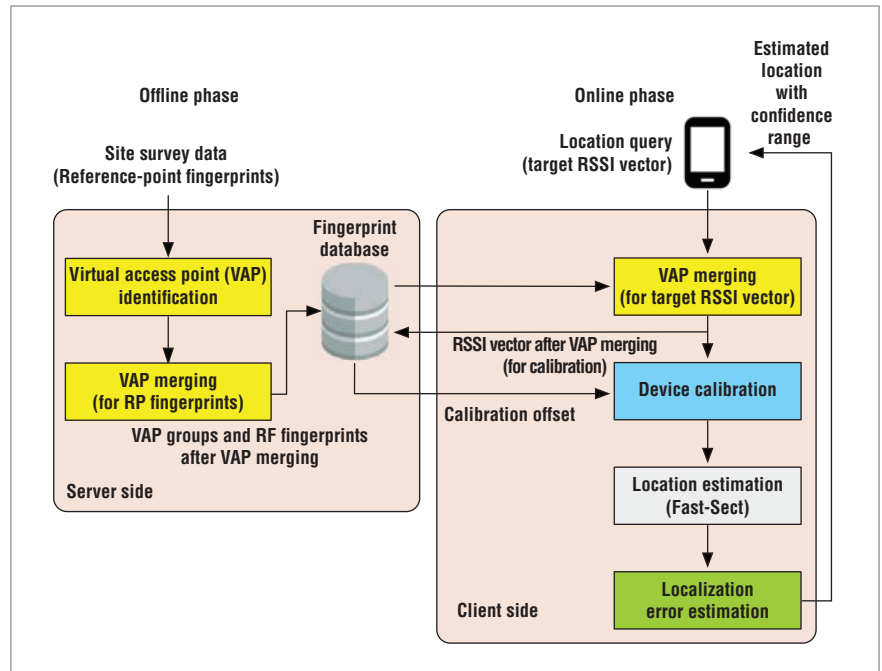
Offline phase

Site survey data
(Reference-point fingerprints)

Virtual access point (VAP) identification

VAP merging
(for RP fingerprints)

Fingerprint database

VAP groups and RF fingerprints after VAP merging

Server side

Online phase

Location query
(target RSSI vector)

Estimated location with confidence range

VAP merging
(for target RSSI vector)

RSSI vector after VAP merging
(for calibration)

Device calibration

Calibration offset

Location estimation
(Fast-Sect)

Localization error estimation

Client side